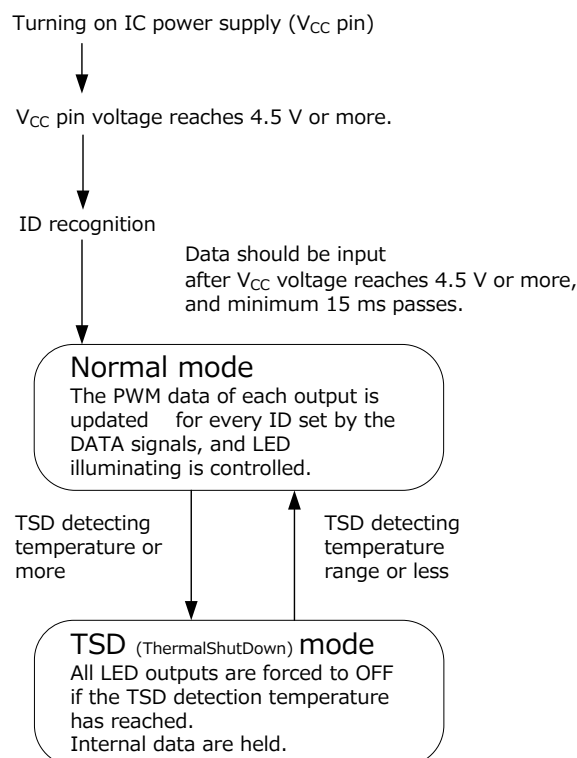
Turning on IC power supply ($V_{CC}$ pin)

$V_{CC}$ pin voltage reaches 4.5 V or more.

ID recognition

Data should be input after $V_{CC}$ voltage reaches 4.5 V or more, and minimum 15 ms passes.

Normal mode
The PWM data of each output is updated for every ID set by the DATA signals, and LED illuminating is controlled.

TSD detecting temperature or more

TSD detecting temperature range or less

TSD (ThermalShutDown) mode
All LED outputs are forced to OFF if the TSD detection temperature has reached.
Internal data are held.